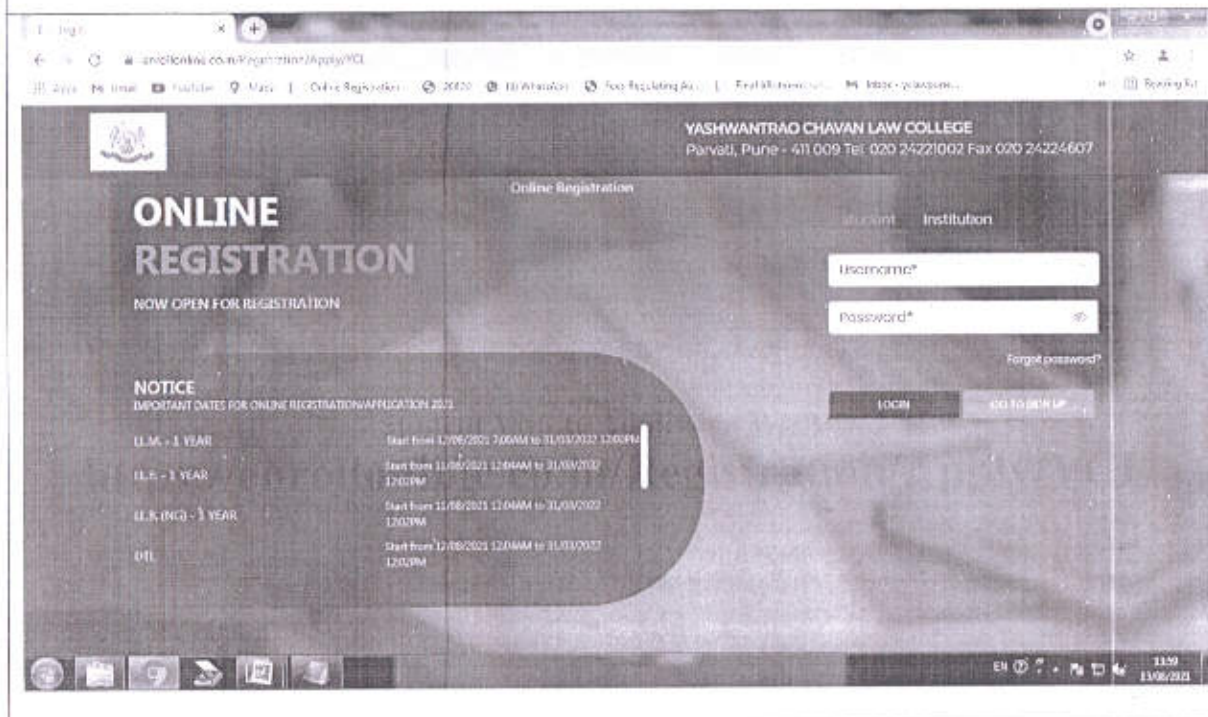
YASHWANTRAO CHAVAN LAW COLLEGE
Parvati, Pune - 411 009 Tel: 020 24221002 Fax 020 24224607

Online Registration

ONLINE
REGISTRATION

NOW OPEN FOR REGISTRATION

Student Institution

Username*

Password*

Forgot password?

LOGIN GO TO SIGN UP

NOTICE
IMPORTANT DATES FOR ONLINE REGISTRATION/APPLICATION 2021

LL.M. - 1 YEAR Start from 12/08/2021 7:00AM to 31/03/2022 12:02PM

LL.B. - 1 YEAR Start from 11/08/2021 12:04AM to 31/03/2022 12:02PM

LL.B.(NG) - 1 YEAR Start from 11/08/2021 12:04AM to 31/03/2022 12:02PM

DTL Start from 12/08/2021 12:04AM to 31/03/2022 12:02PM

EN 13:59 13/08/2021